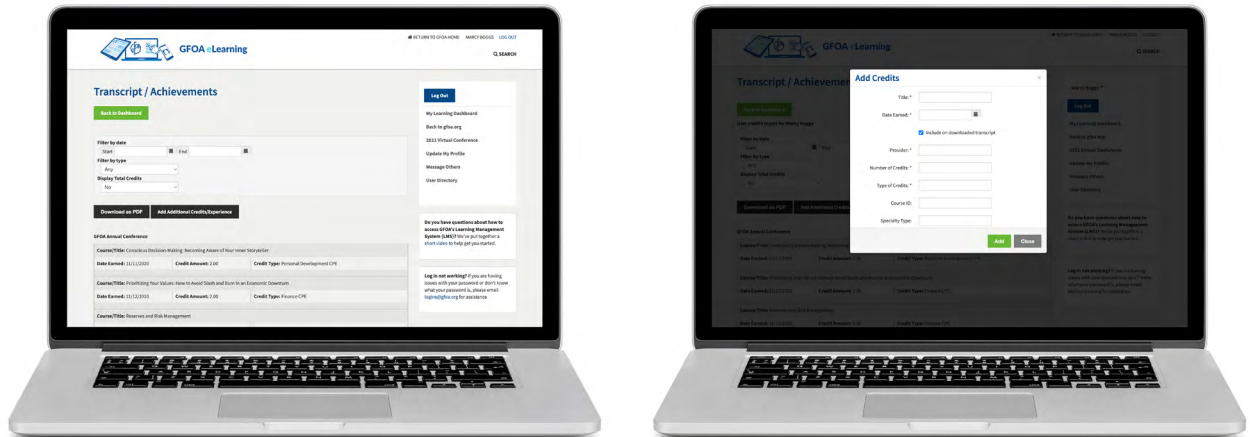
GFOA eLearning

RETURN TO GFOA HOME  MARCY BOGGS  LOG OUT

SEARCH

Transcript / Achievements

Back to Dashboard

Filter by date
Start  End
Filter by type
Any
Display Total Credits
No

Download as PDF  Add Additional Credits/Experience

GFOA Annual Conference

Course/Title: Conscious Decision Making: Becoming Aware of Your Inner Storyteller
Date Earned: 11/11/2020  Credit Amount: 2.00  Credit Type: Personal Development CPE

Course/Title: Prioritizing Your Values: How to Avoid Sloth and Burn in an Economic Downturn
Date Earned: 11/12/2020  Credit Amount: 2.00  Credit Type: Finance CPE

Course/Title: Reserves and Risk Management

Log Out
My Learning Dashboard
Back to gfoa.org
2022 Virtual Conference
Update My Profile
Message Others
User Directory

Do you have questions about how to access GFOA's Learning Management System (LMS)? We've put together a short video to help get you started.

Log in not working? If you are having issues with your password or don't know what your password is, please email login@gfoa.org for assistance

GFOA eLearning

Transcript / Achievements

Add Credits
Title: *
Date Earned: *
Include on downloaded transcript
Provider: *
Number of Credits: *
Type of Credits: *
Course ID:
Specialty Type:
Add  Close

Back to Dashboard
Download as PDF
Log Out
My Learning Dashboard
User Directory